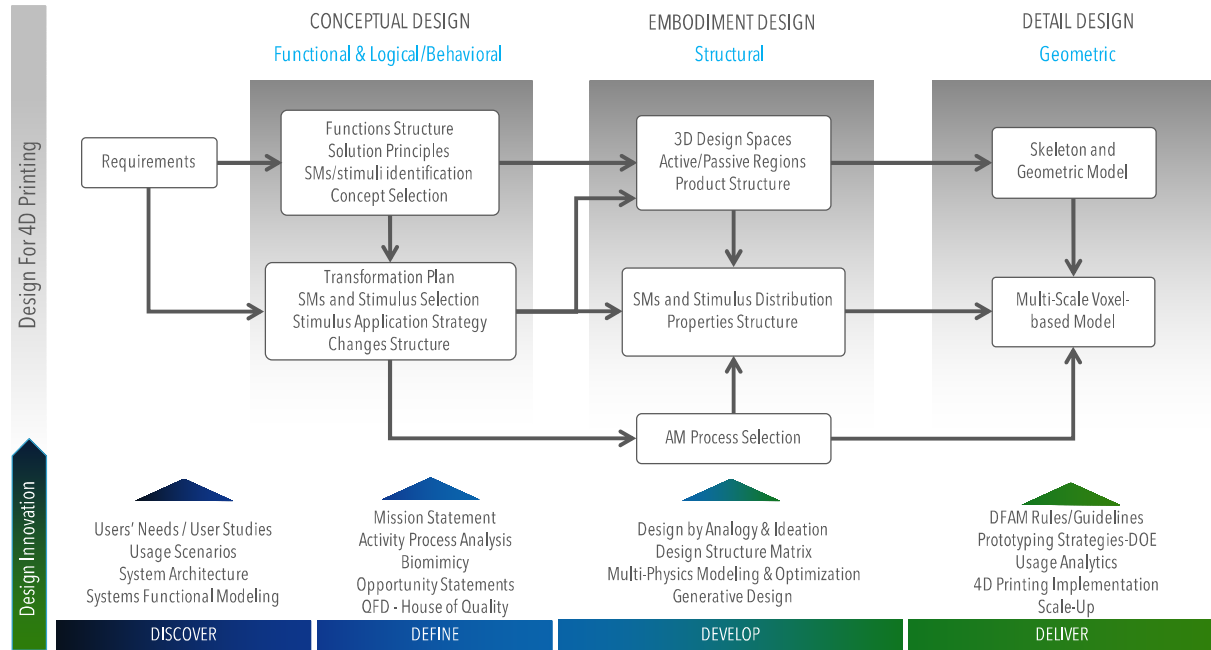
Design For 4D Printing

CONCEPTUAL DESIGN
Functional & Logical/Behavioral

EMBODIMENT DESIGN
Structural

DETAIL DESIGN
Geometric

Requirements

Functions Structure
Solution Principles
SMs/stimuli identification
Concept Selection

Transformation Plan
SMs and Stimulus Selection
Stimulus Application Strategy
Changes Structure

3D Design Spaces
Active/Passive Regions
Product Structure

SMs and Stimulus Distribution
Properties Structure

AM Process Selection

Skeleton and
Geometric Model

Multi-Scale Voxel-based Model

Design Innovation

Users' Needs / User Studies
Usage Scenarios
System Architecture
Systems Functional Modeling

Mission Statement
Activity Process Analysis
Biomimicry
Opportunity Statements
QFD - House of Quality

Design by Analogy & Ideation
Design Structure Matrix
Multi-Physics Modeling & Optimization
Generative Design

DFAM Rules/Guidelines
Prototyping Strategies-DOE
Usage Analytics
4D Printing Implementation
Scale-Up

DISCOVER

DEFINE

DEVELOP

DELIVER